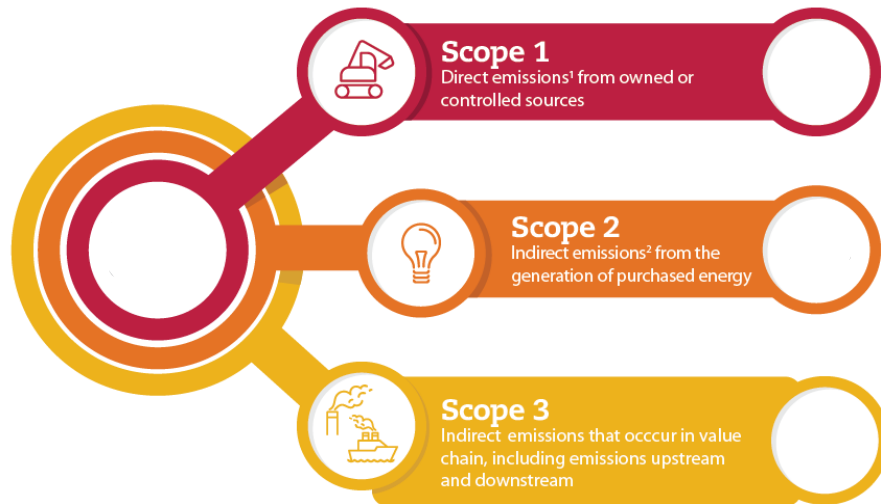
Scope 1
Direct emissions¹ from owned or controlled sources

Scope 2
Indirect emissions² from the generation of purchased energy

Scope 3
Indirect emissions that occcur in value chain, including emissions upstream and downstream